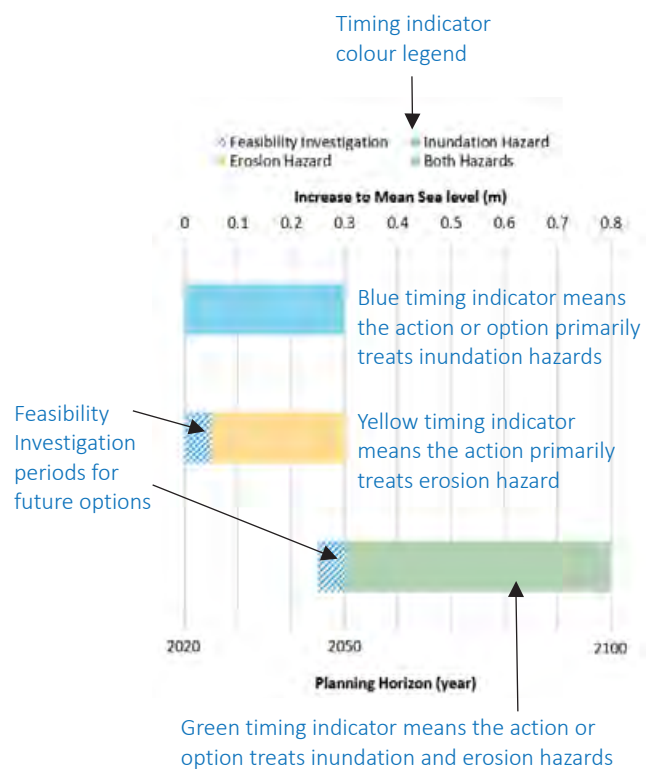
Timing indicator colour legend

Feasibility Investigation
Inundation Hazard
Erosion Hazard
Both Hazards

Increase to Mean Sea level (m)

0 0.1 0.2 0.3 0.4 0.5 0.6 0.7 0.8

Blue timing indicator means the action or option primarily treats inundation hazards

Feasibility Investigation periods for future options

Yellow timing indicator means the action primarily treats erosion hazard

2020 2050 2100

Planning Horizon (year)

Green timing indicator means the action or option treats inundation and erosion hazards